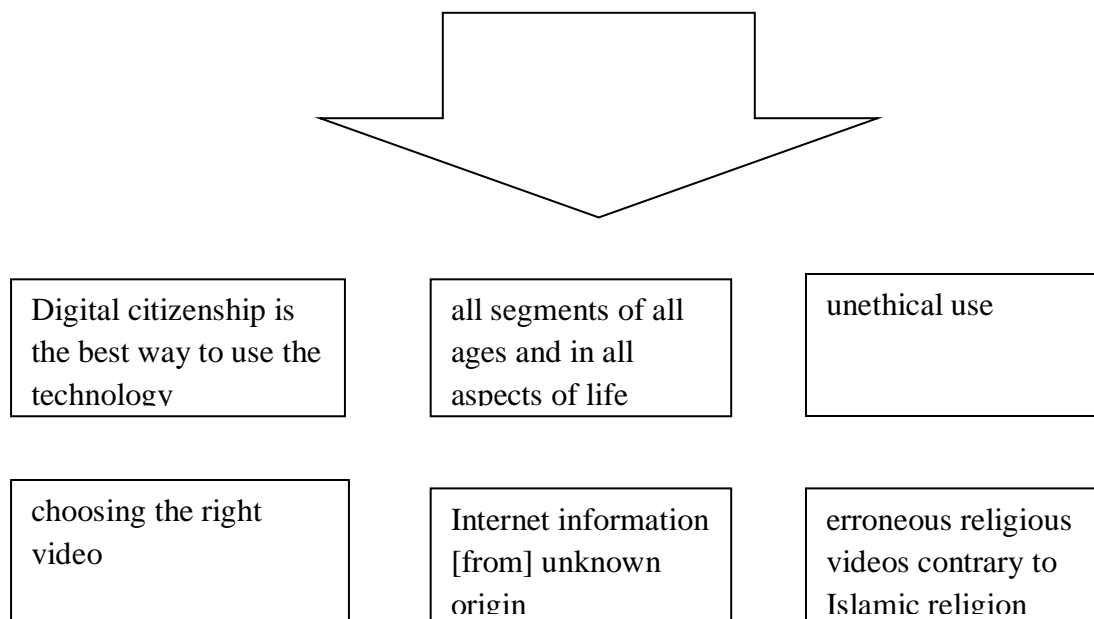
Digital citizenship is the best way to use the technology

all segments of all ages and in all aspects of life

unethical use

choosing the right video

Internet information [from] unknown origin

erroneous religious videos contrary to Islamic religion